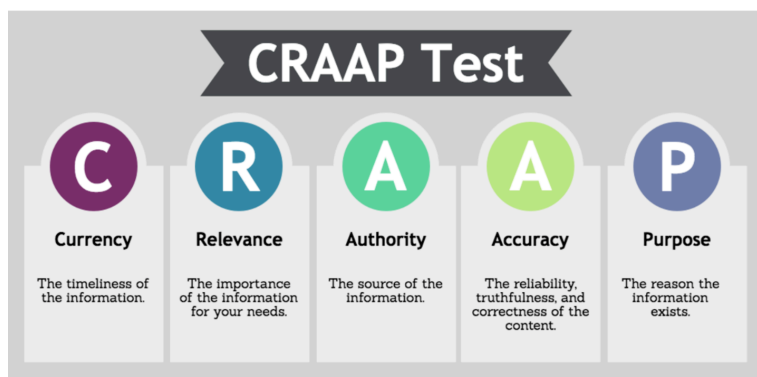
CRAAP Test

C
Currency
The timeliness of the information.

R
Relevance
The importance of the information for your needs.

A
Authority
The source of the information.

A
Accuracy
The reliability, truthfulness, and correctness of the content.

P
Purpose
The reason the information exists.